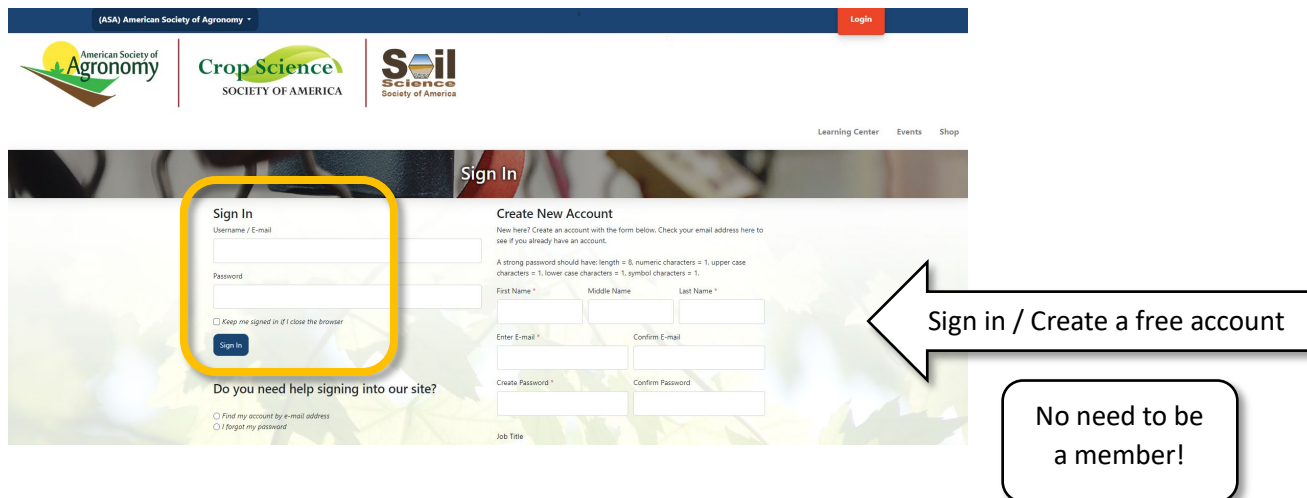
(ASA) American Society of Agronomy

Login

American Society of Agronomy

Crop Science SOCIETY OF AMERICA

Soil Science Society of America

Learning Center Events Shop

Sign In

Sign In

Username / E-mail

Password

Keep me signed in if I close the browser

Sign In

Do you need help signing into our site?

Find my account by e-mail address

I forgot my password

Create New Account

New here? Create an account with the form below. Check your email address here to see if you already have an account.

A strong password should have: length = 8, numeric characters = 1, upper case characters = 1, lower case characters = 1, symbol characters = 1.

First Name * Middle Name Last Name *

Enter E-mail * Confirm E-mail

Create Password * Confirm Password

Job Title

Sign in / Create a free account

No need to be a member!